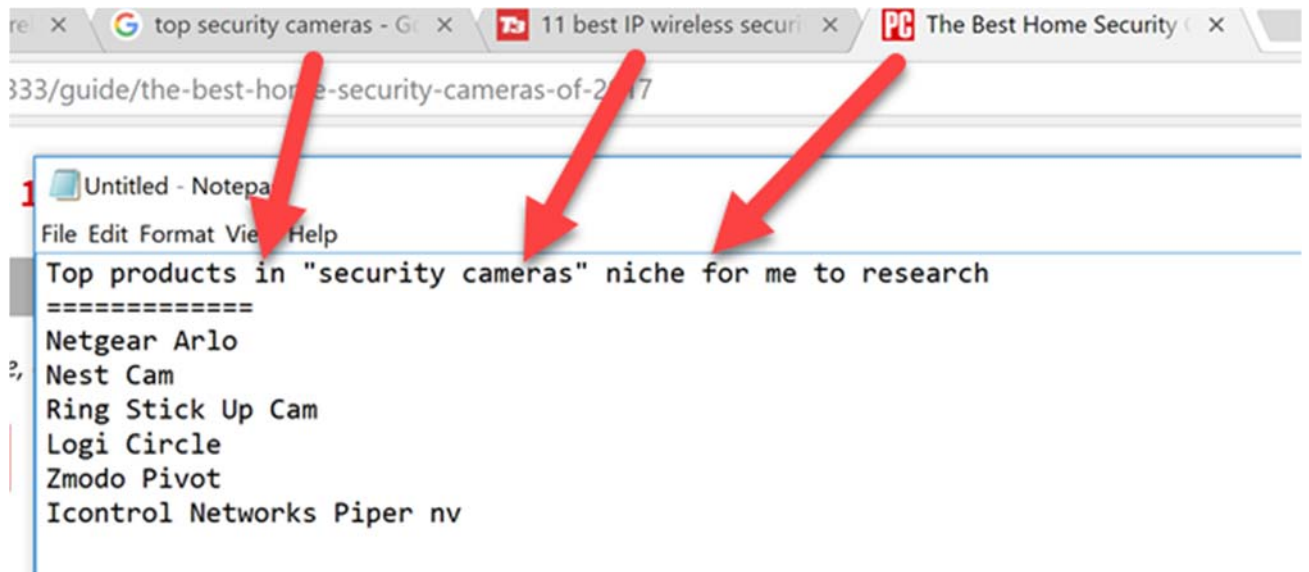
re ×
top security cameras - G ×
T3 11 best IP wireless securi ×
PC The Best Home Security ×

333/guide/the-best-ho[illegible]e-security-cameras-of-2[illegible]7

Untitled - Notepa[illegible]

File Edit Format Vie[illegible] Help

Top products in "security cameras" niche for me to research
=============
Netgear Arlo
Nest Cam
Ring Stick Up Cam
Logi Circle
Zmodo Pivot
Icontrol Networks Piper nv